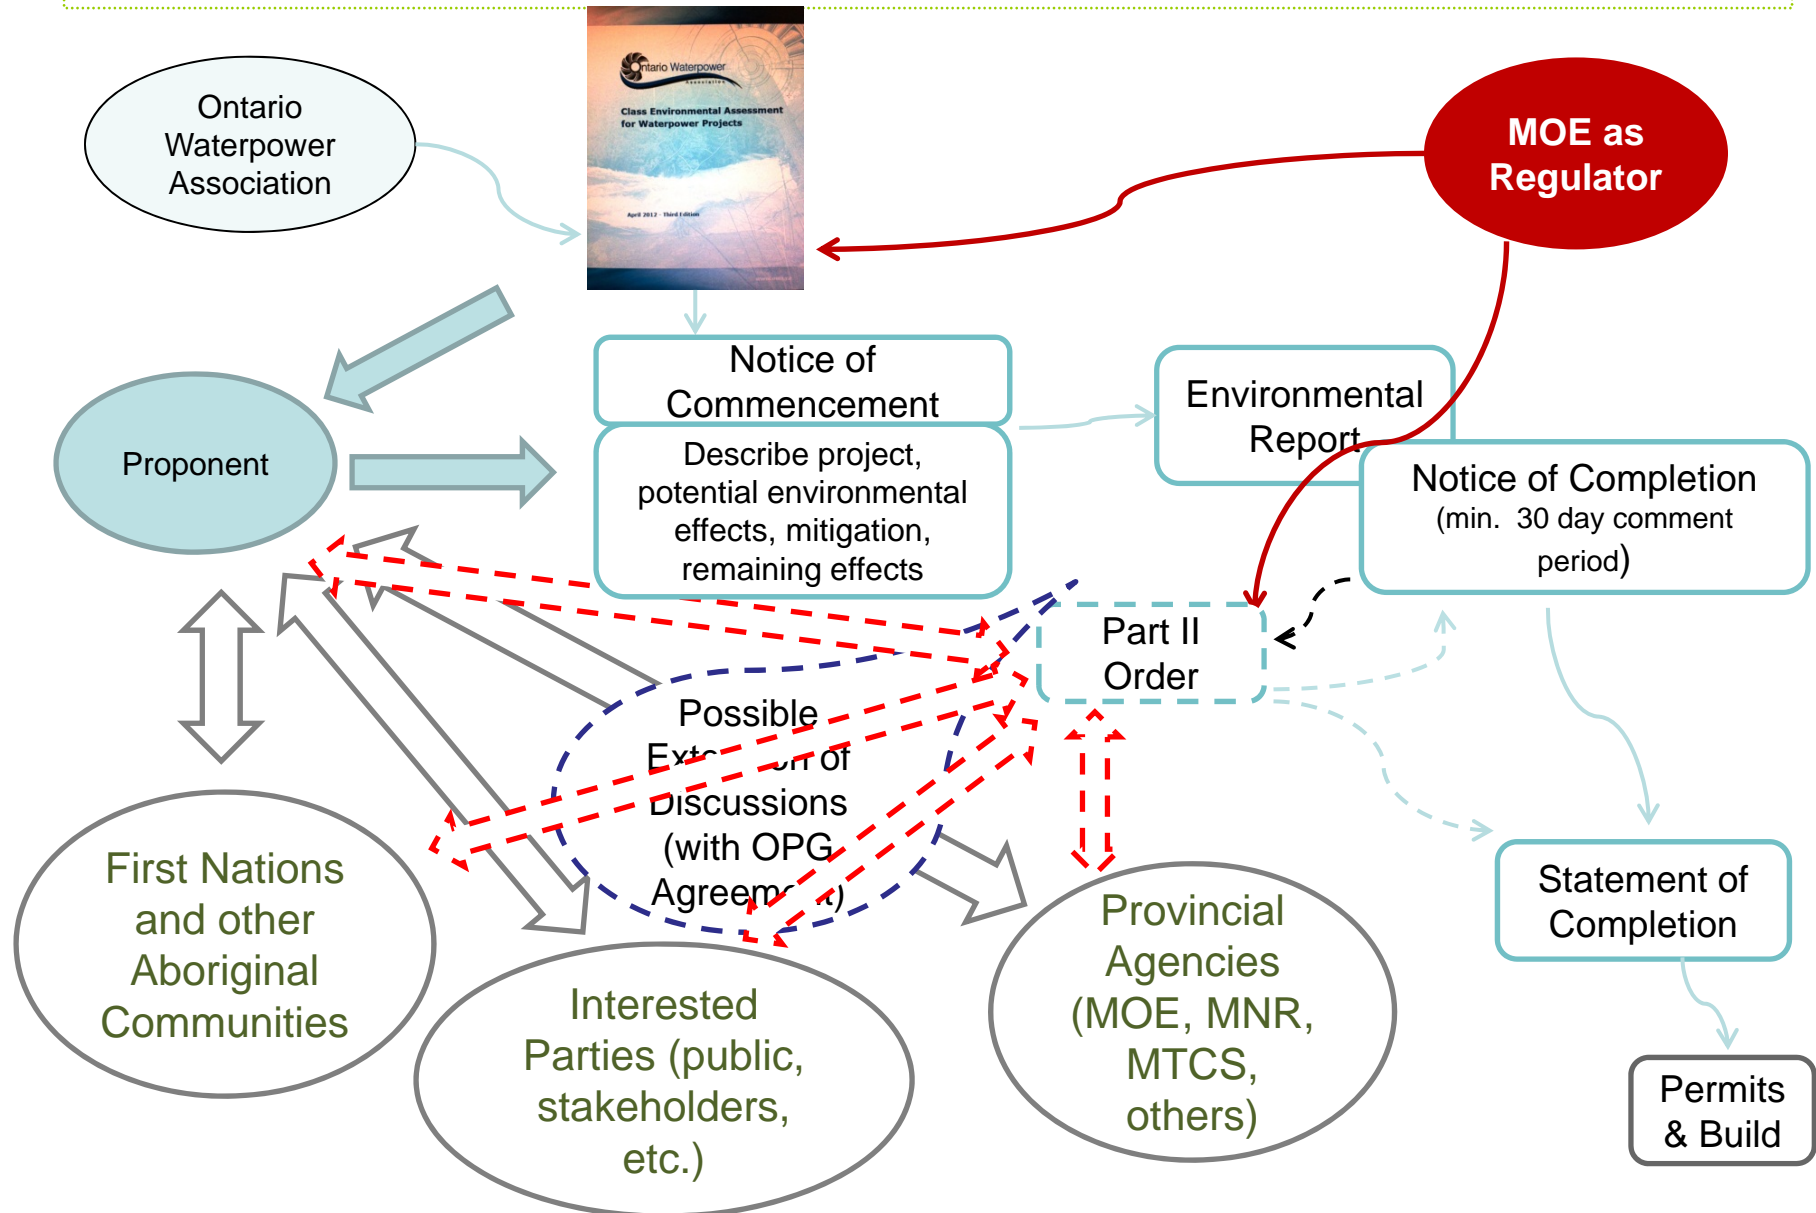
Ontario Waterpower Association

Ontario Waterpower Association

Class Environmental Assessment for Waterpower Projects

April 2012 · Third Edition

MOE as Regulator

Proponent

Notice of Commencement

Describe project, potential environmental effects, mitigation, remaining effects

Environmental Report

Notice of Completion (min. 30 day comment period)

Part II Order

Possible Exte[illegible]n of Discussions (with OPG Agreem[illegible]t)

First Nations and other Aboriginal Communities

Interested Parties (public, stakeholders, etc.)

Provincial Agencies (MOE, MNR, MTCS, others)

Statement of Completion

Permits & Build